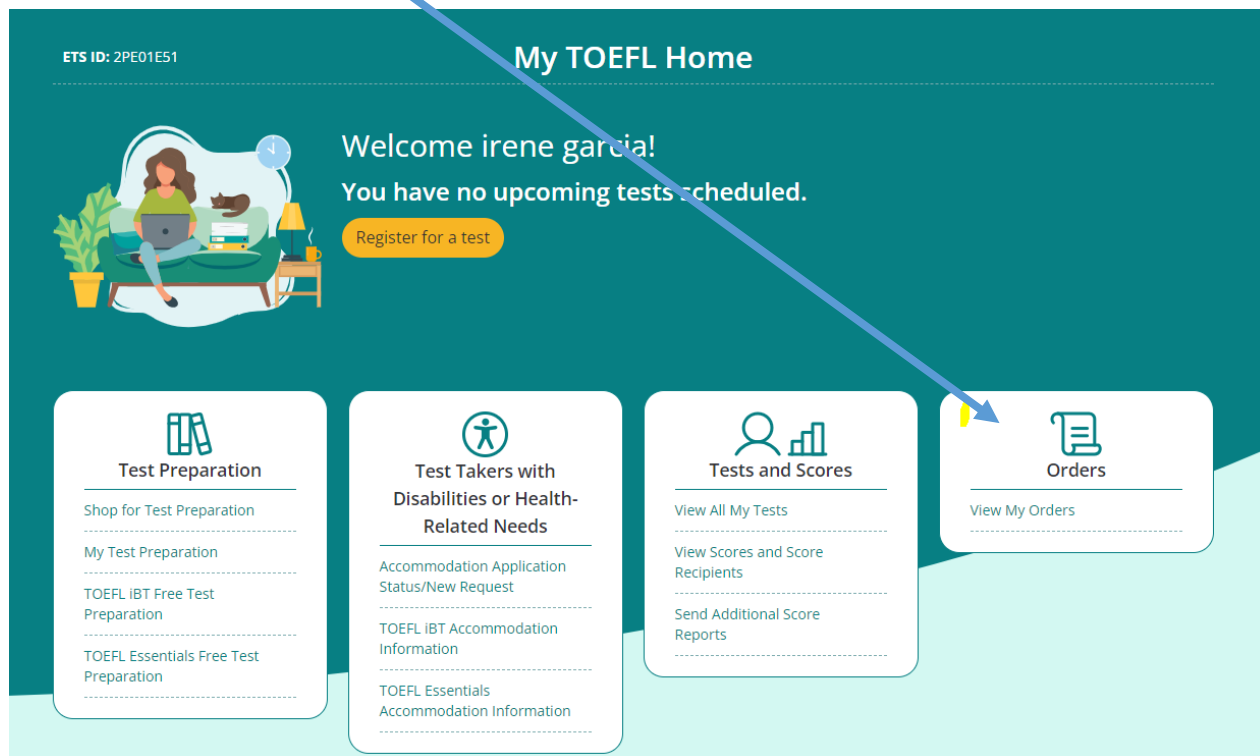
ETS ID: 2PE01E51

My TOEFL Home

Welcome irene garcia!

You have no upcoming tests scheduled.

Register for a test

Test Preparation

Shop for Test Preparation

My Test Preparation

TOEFL iBT Free Test Preparation

TOEFL Essentials Free Test Preparation

Test Takers with Disabilities or Health-Related Needs

Accommodation Application Status/New Request

TOEFL iBT Accommodation Information

TOEFL Essentials Accommodation Information

Tests and Scores

View All My Tests

View Scores and Score Recipients

Send Additional Score Reports

Orders

View My Orders